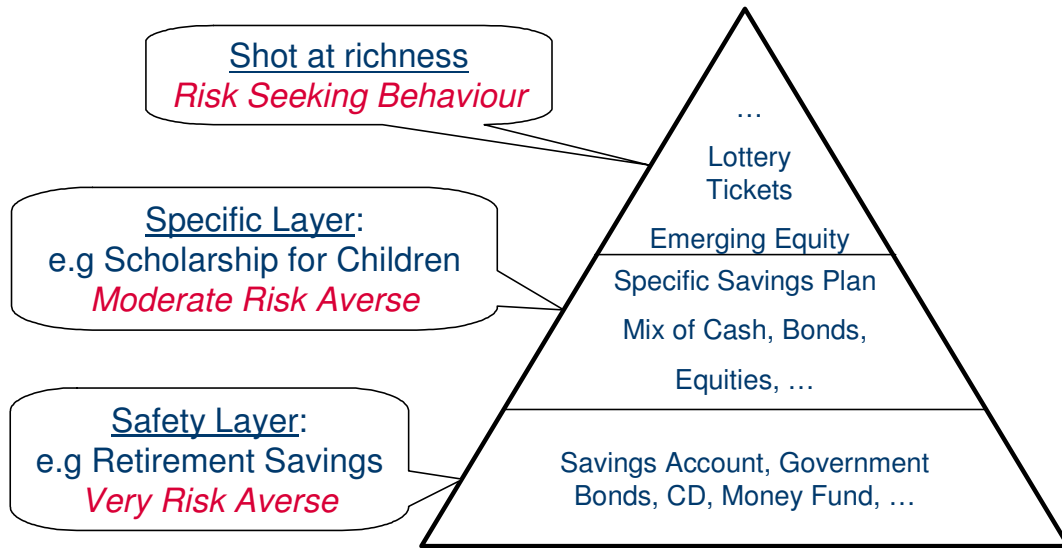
Shot at richness
*Risk Seeking Behaviour*

Specific Layer:
e.g Scholarship for Children
*Moderate Risk Averse*

Safety Layer:
e.g Retirement Savings
*Very Risk Averse*

…

Lottery Tickets

Emerging Equity

Specific Savings Plan

Mix of Cash, Bonds, Equities, …

Savings Account, Government Bonds, CD, Money Fund, …